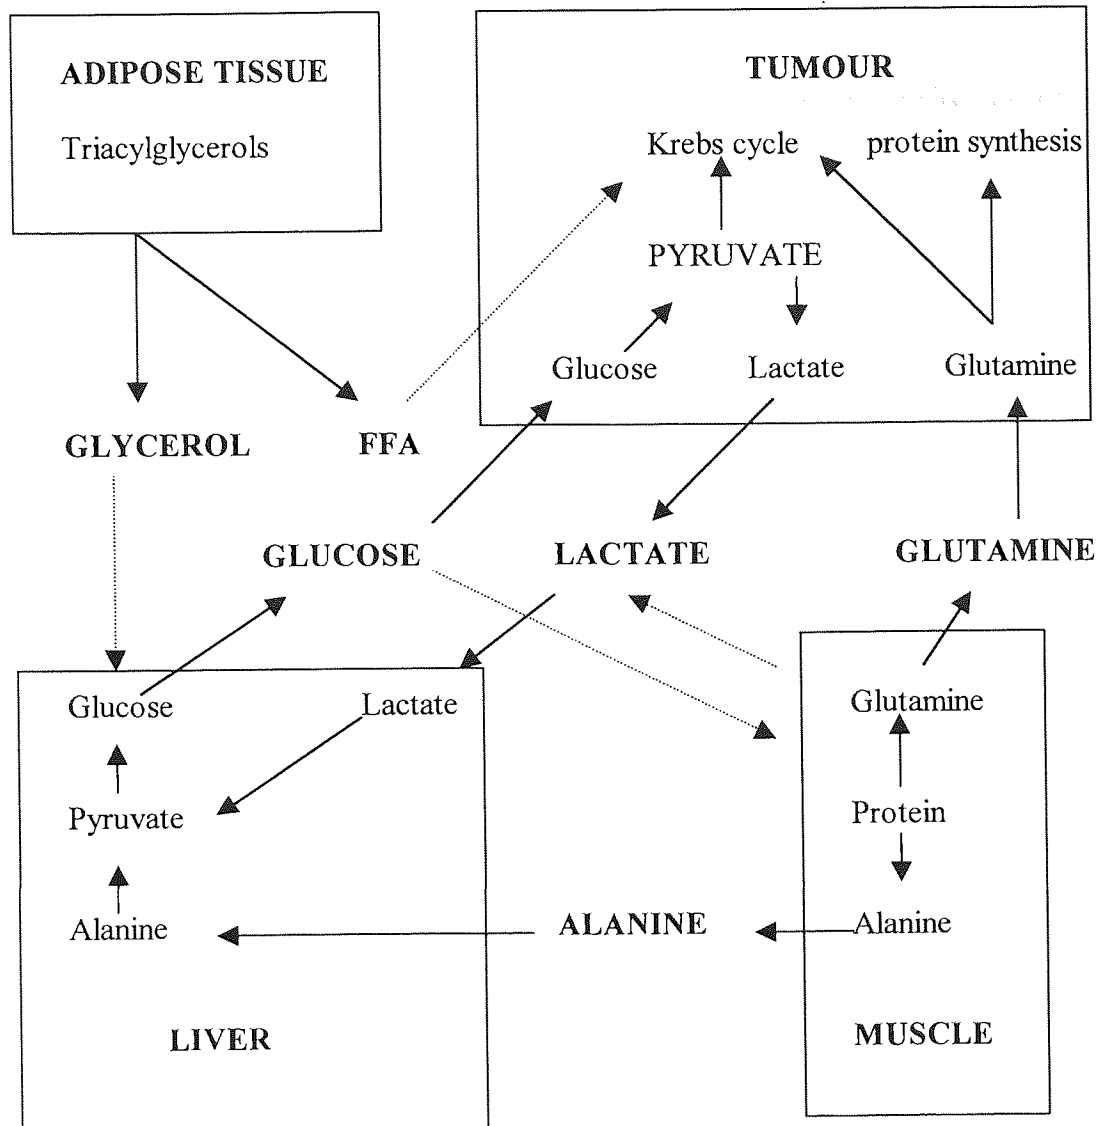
ADIPOSE TISSUE

Triacylglycerols

TUMOUR

Krebs cycle

protein synthesis

PYRUVATE

Glucose

Lactate

Glutamine

GLYCEROL

FFA

GLUCOSE

LACTATE

GLUTAMINE

Glucose

Lactate

Pyruvate

Alanine

LIVER

Glutamine

Protein

Alanine

MUSCLE

ALANINE